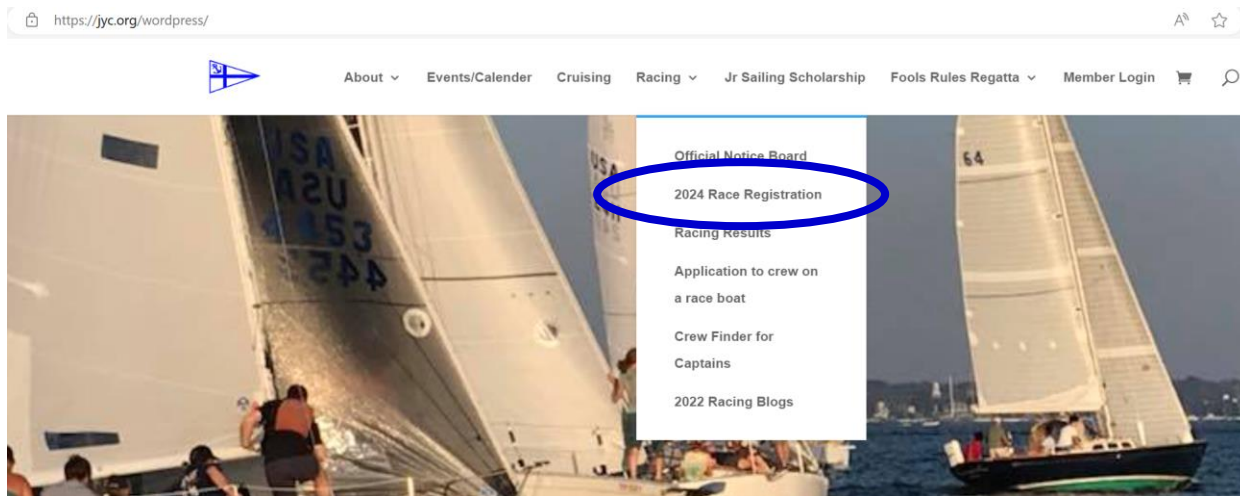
https://jyc.org/wordpress/

About
Events/Calender
Cruising
Racing
Jr Sailing Scholarship
Fools Rules Regatta
Member Login

Official Notice Board
2024 Race Registration
Racing Results
Application to crew on a race boat
Crew Finder for Captains
2022 Racing Blogs

USA
USA
453
445
64